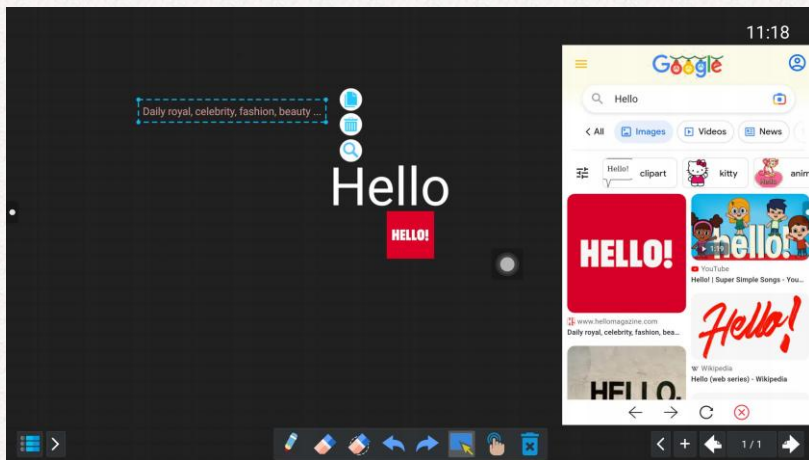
11:18

Daily royal, celebrity, fashion, beauty ...

Hello

HELLO!

Google

Hello

< All

Images

Videos

News

Hello! clipart

kitty

anim

HELLO!

www.hellomagazine.com

Daily royal, celebrity, fashion, bea...

hello

1:59

YouTube

Hello! | Super Simple Songs - You...

Hello!

Wikipedia

Hello (web series) - Wikipedia

HELLO.

1 / 1